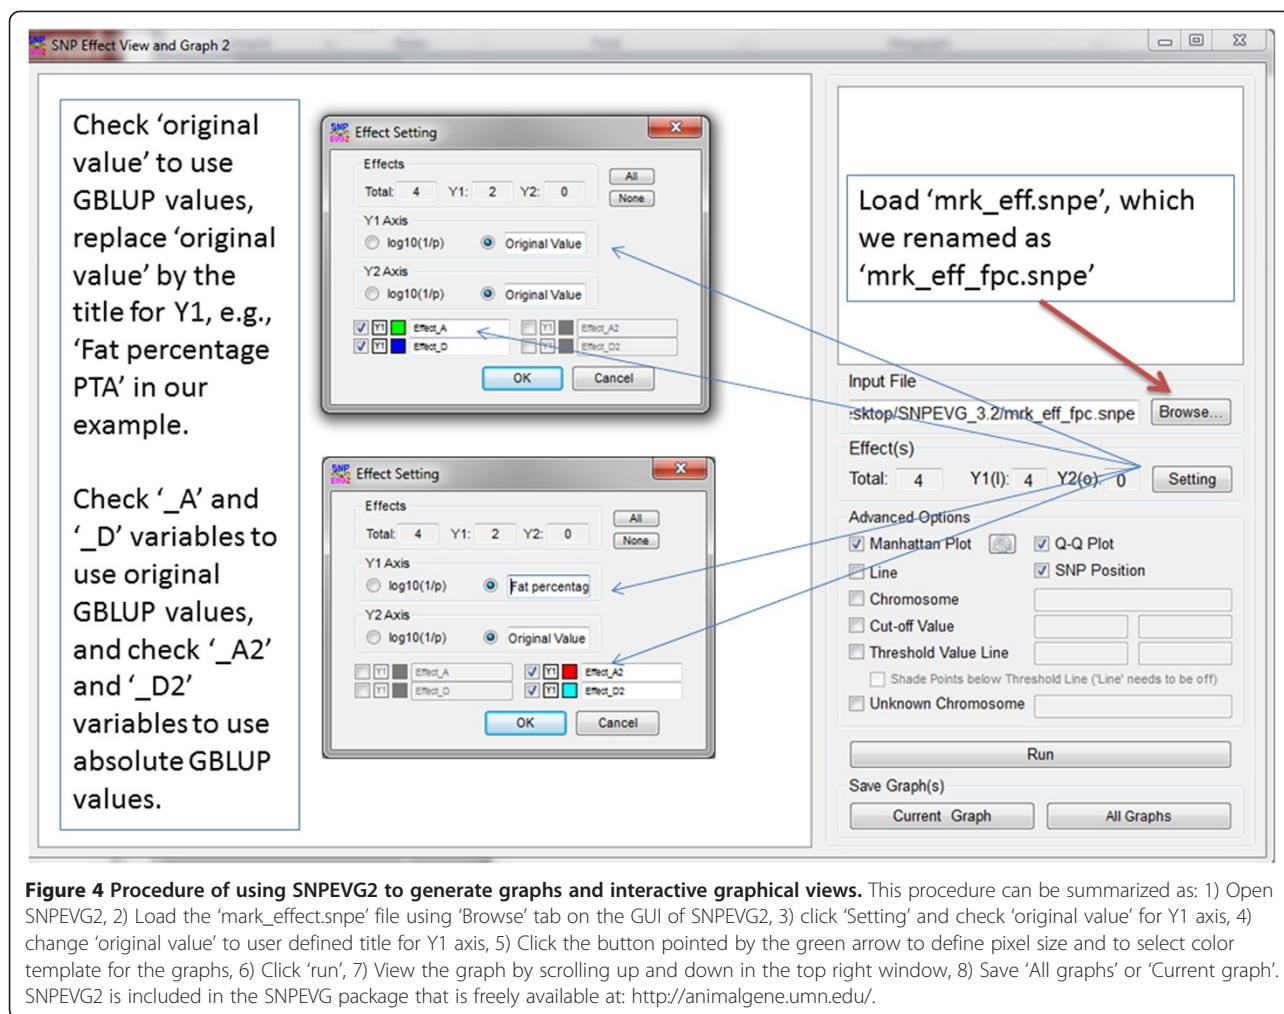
SNP Effect View and Graph 2

Check 'original value' to use GBLUP values, replace 'original value' by the title for Y1, e.g., 'Fat percentage PTA' in our example.

Check '_A' and '_D' variables to use original GBLUP values, and check '_A2' and '_D2' variables to use absolute GBLUP values.

Effect Setting
Effects
Total: 4 Y1: 2 Y2: 0
All
None
Y1 Axis
log10(1/p) Original Value
Y2 Axis
log10(1/p) Original Value
Y1 Effect_A
Y1 Effect_D
Y1 Effect_A2
Y1 Effect_D2
OK Cancel

Effect Setting
Effects
Total: 4 Y1: 2 Y2: 0
All
None
Y1 Axis
log10(1/p) Fat percentag
Y2 Axis
log10(1/p) Original Value
Y1 Effect_A
Y1 Effect_D
Y1 Effect_A2
Y1 Effect_D2
OK Cancel

Load 'mrk_eff.snpe', which we renamed as 'mrk_eff_fpc.snpe'

Input File
:sktop/SNPEVG_3.2/mrk_eff_fpc.snpe Browse...
Effect(s)
Total: 4 Y1(l): 4 Y2(o): 0 Setting
Advanced Options
Manhattan Plot
Q-Q Plot
Line
SNP Position
Chromosome
Cut-off Value
Threshold Value Line
Shade Points below Threshold Line ('Line' needs to be off)
Unknown Chromosome
Run
Save Graph(s)
Current Graph All Graphs

**Figure 4 Procedure of using SNPEVG2 to generate graphs and interactive graphical views.** This procedure can be summarized as: 1) Open SNPEVG2, 2) Load the 'mark_effect.snpe' file using 'Browse' tab on the GUI of SNPEVG2, 3) click 'Setting' and check 'original value' for Y1 axis, 4) change 'original value' to user defined title for Y1 axis, 5) Click the button pointed by the green arrow to define pixel size and to select color template for the graphs, 6) Click 'run', 7) View the graph by scrolling up and down in the top right window, 8) Save 'All graphs' or 'Current graph'. SNPEVG2 is included in the SNPEVG package that is freely available at: http://animalgene.umn.edu/.